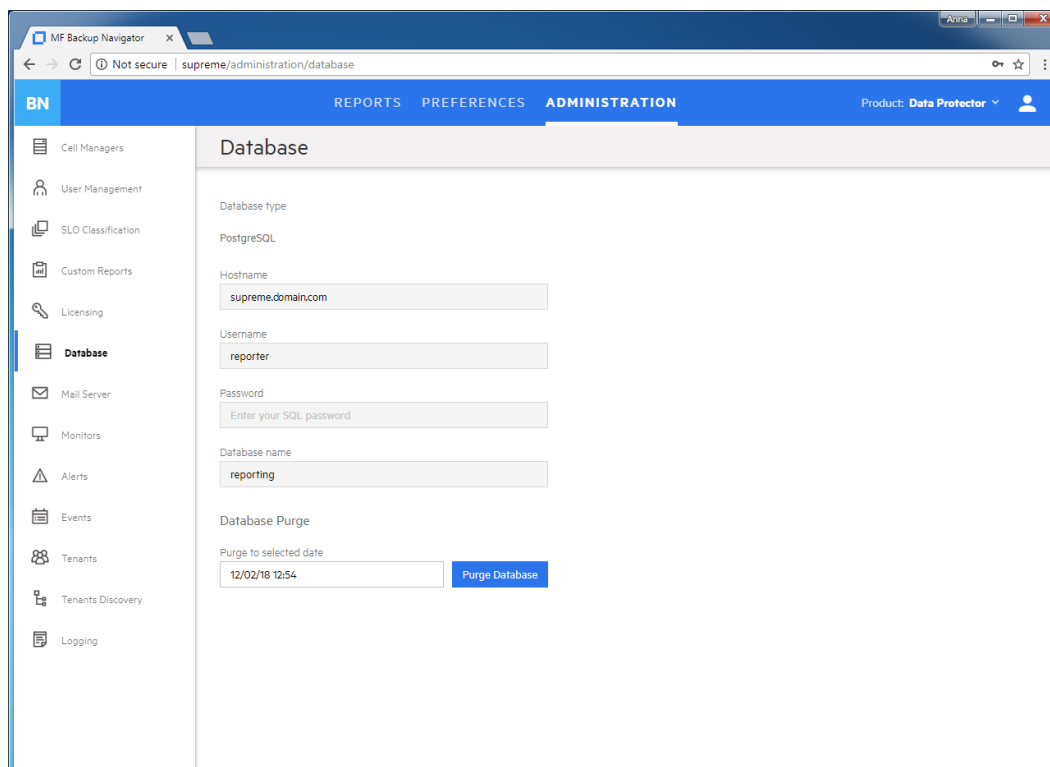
MF Backup Navigator ×

Anna

Not secure | supreme/administration/database

BN

REPORTS PREFERENCES ADMINISTRATION

Product: Data Protector

Cell Managers
User Management
SLO Classification
Custom Reports
Licensing
Database
Mail Server
Monitors
Alerts
Events
Tenants
Tenants Discovery
Logging

Database

Database type

PostgreSQL

Hostname

supreme.domain.com

Username

reporter

Password

Enter your SQL password

Database name

reporting

Database Purge

Purge to selected date

12/02/18 12:54

Purge Database